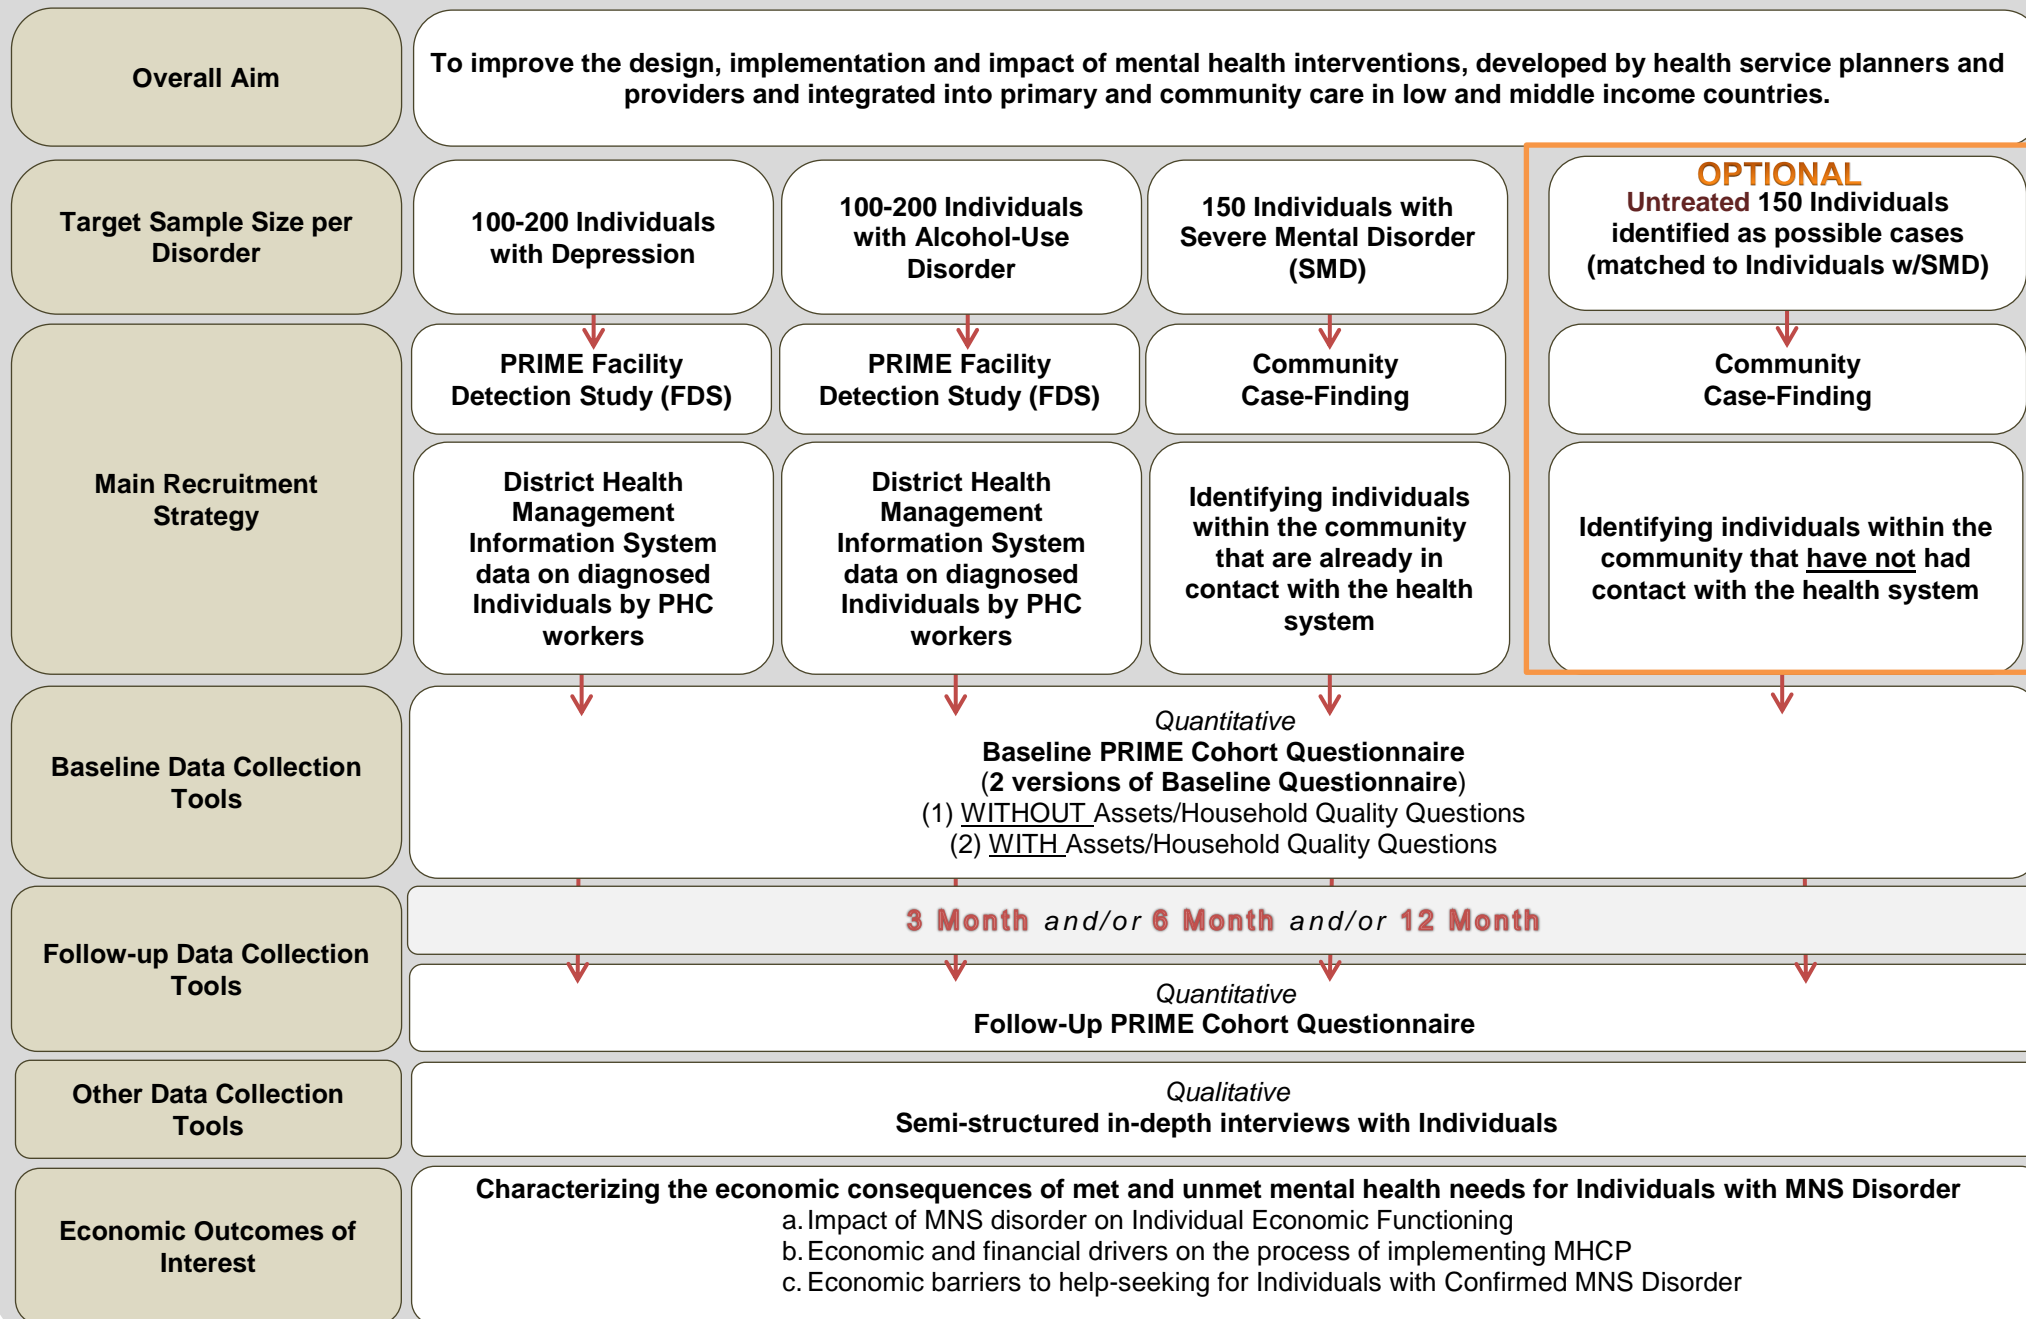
Overall Aim

To improve the design, implementation and impact of mental health interventions, developed by health service planners and providers and integrated into primary and community care in low and middle income countries.

Target Sample Size per Disorder

100-200 Individuals with Depression

100-200 Individuals with Alcohol-Use Disorder

150 Individuals with Severe Mental Disorder (SMD)

OPTIONAL
Untreated 150 Individuals identified as possible cases (matched to Individuals w/SMD)

Main Recruitment Strategy

PRIME Facility Detection Study (FDS)

PRIME Facility Detection Study (FDS)

Community Case-Finding

Community Case-Finding

District Health Management Information System data on diagnosed Individuals by PHC workers

District Health Management Information System data on diagnosed Individuals by PHC workers

Identifying individuals within the community that are already in contact with the health system

Identifying individuals within the community that have not had contact with the health system

Baseline Data Collection Tools

Quantitative
Baseline PRIME Cohort Questionnaire
(2 versions of Baseline Questionnaire)
(1) WITHOUT Assets/Household Quality Questions
(2) WITH Assets/Household Quality Questions

Follow-up Data Collection Tools

3 Month and/or 6 Month and/or 12 Month

Quantitative
Follow-Up PRIME Cohort Questionnaire

Other Data Collection Tools

Qualitative
Semi-structured in-depth interviews with Individuals

Economic Outcomes of Interest

Characterizing the economic consequences of met and unmet mental health needs for Individuals with MNS Disorder
a. Impact of MNS disorder on Individual Economic Functioning
b. Economic and financial drivers on the process of implementing MHCP
c. Economic barriers to help-seeking for Individuals with Confirmed MNS Disorder